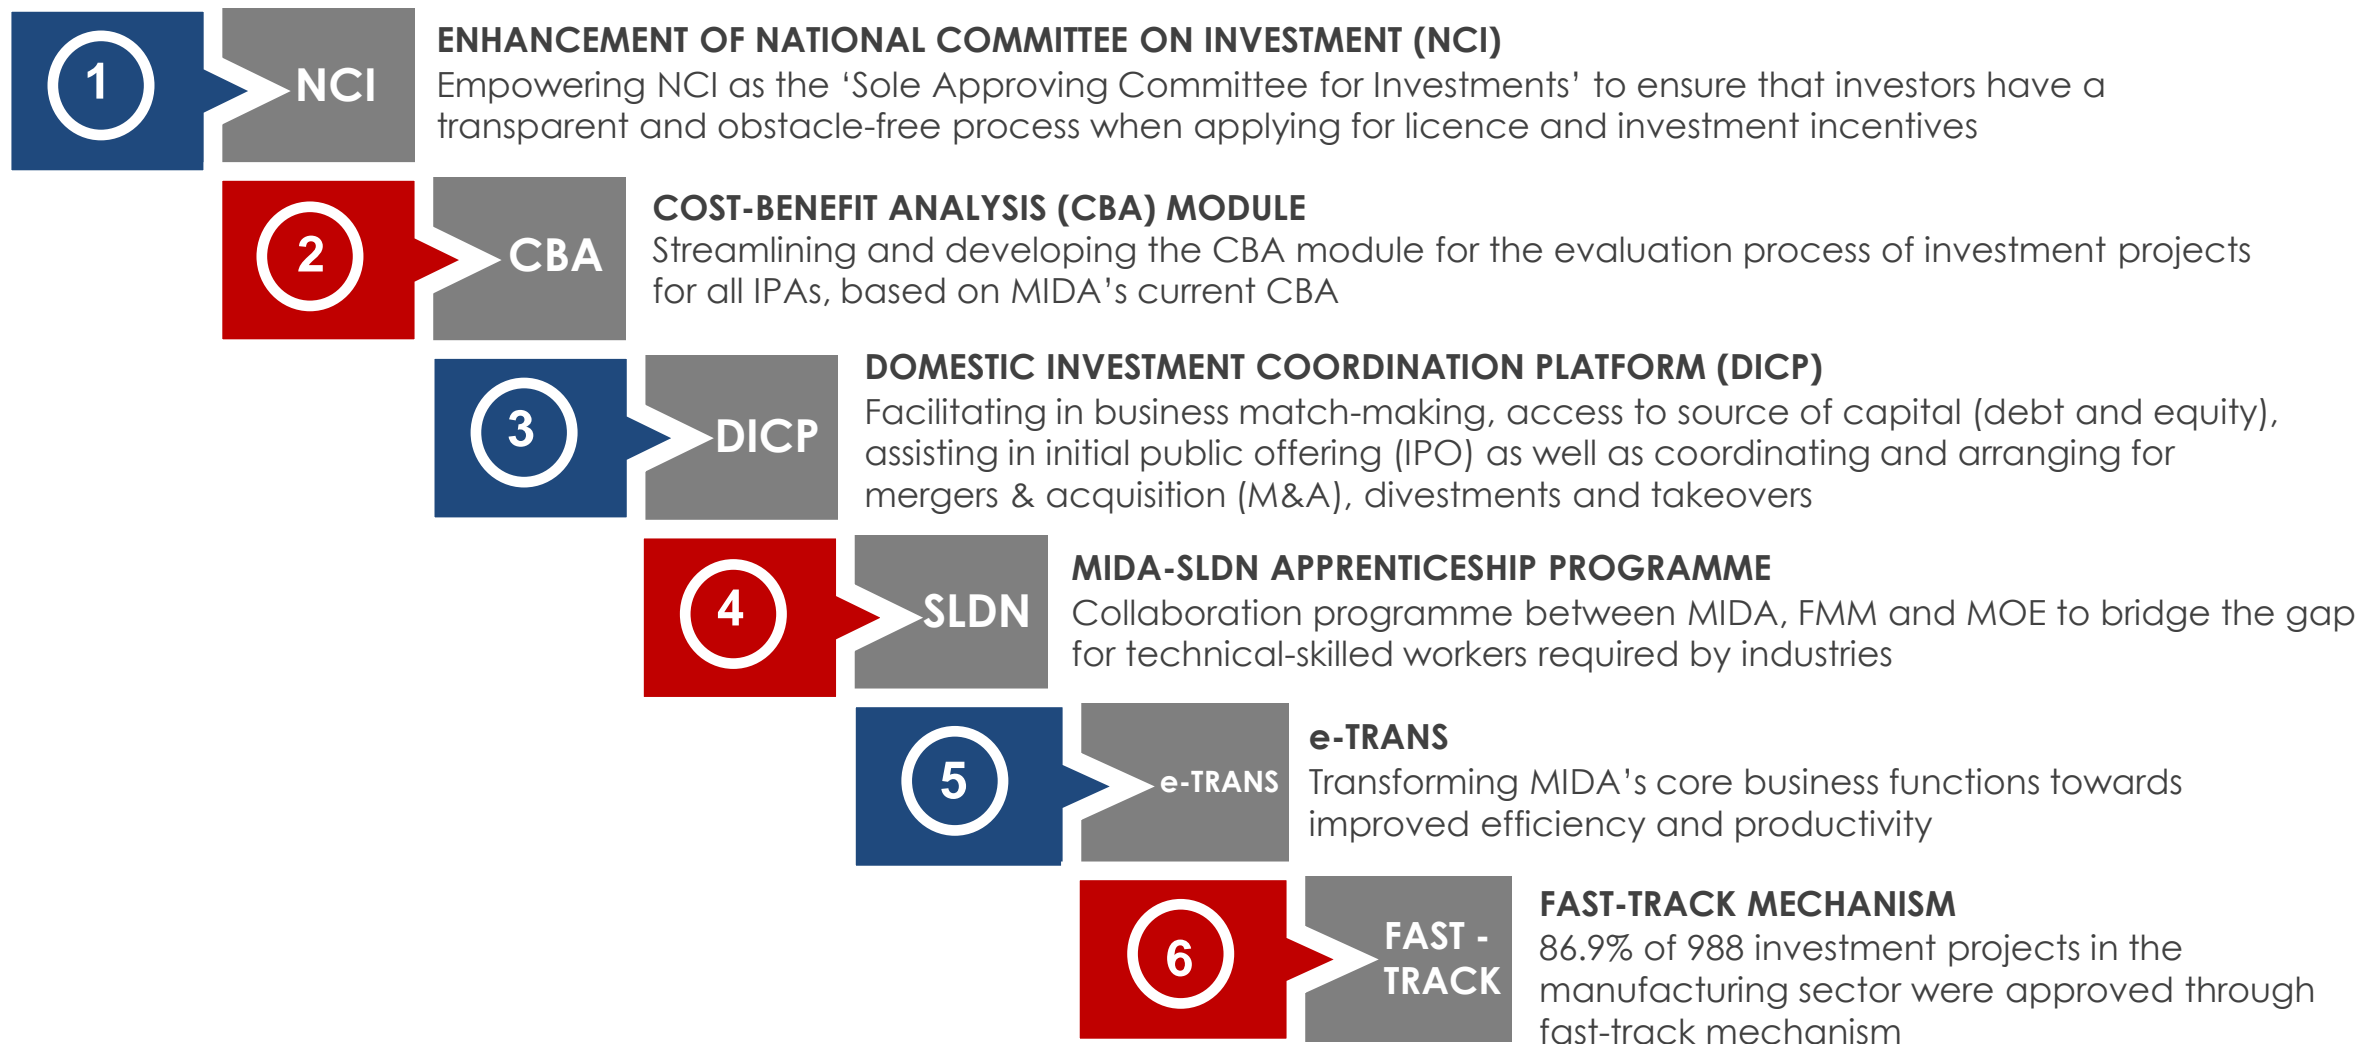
1 NCI

ENHANCEMENT OF NATIONAL COMMITTEE ON INVESTMENT (NCI)
Empowering NCI as the ‘Sole Approving Committee for Investments’ to ensure that investors have a transparent and obstacle-free process when applying for licence and investment incentives

2 CBA

COST-BENEFIT ANALYSIS (CBA) MODULE
Streamlining and developing the CBA module for the evaluation process of investment projects for all IPAs, based on MIDA’s current CBA

3 DICP

DOMESTIC INVESTMENT COORDINATION PLATFORM (DICP)
Facilitating in business match-making, access to source of capital (debt and equity), assisting in initial public offering (IPO) as well as coordinating and arranging for mergers & acquisition (M&A), divestments and takeovers

4 SLDN

MIDA-SLDN APPRENTICESHIP PROGRAMME
Collaboration programme between MIDA, FMM and MOE to bridge the gap for technical-skilled workers required by industries

5 e-TRANS

e-TRANS
Transforming MIDA’s core business functions towards improved efficiency and productivity

6 FAST - TRACK

FAST-TRACK MECHANISM
86.9% of 988 investment projects in the manufacturing sector were approved through fast-track mechanism